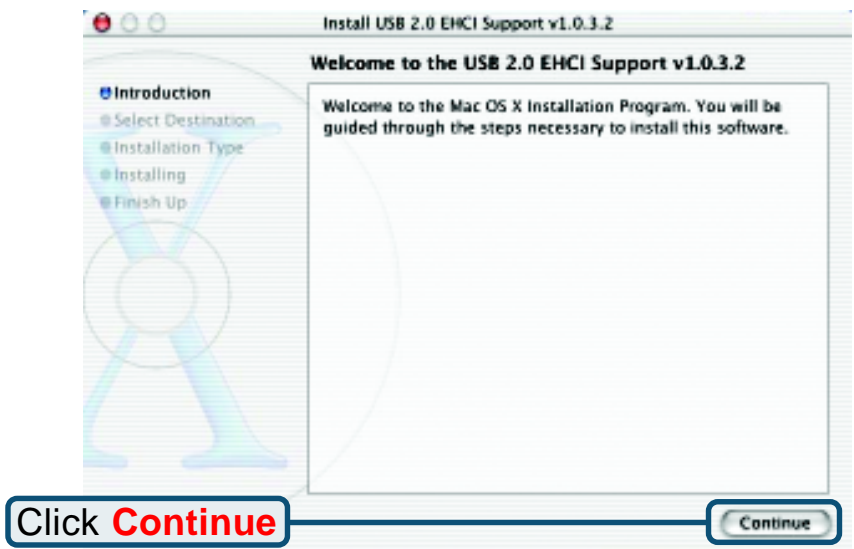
Install USB 2.0 EHCI Support v1.0.3.2

Welcome to the USB 2.0 EHCI Support v1.0.3.2

Introduction
Select Destination
Installation Type
Installing
Finish Up

Welcome to the Mac OS X Installation Program. You will be guided through the steps necessary to install this software.

Click Continue

Continue